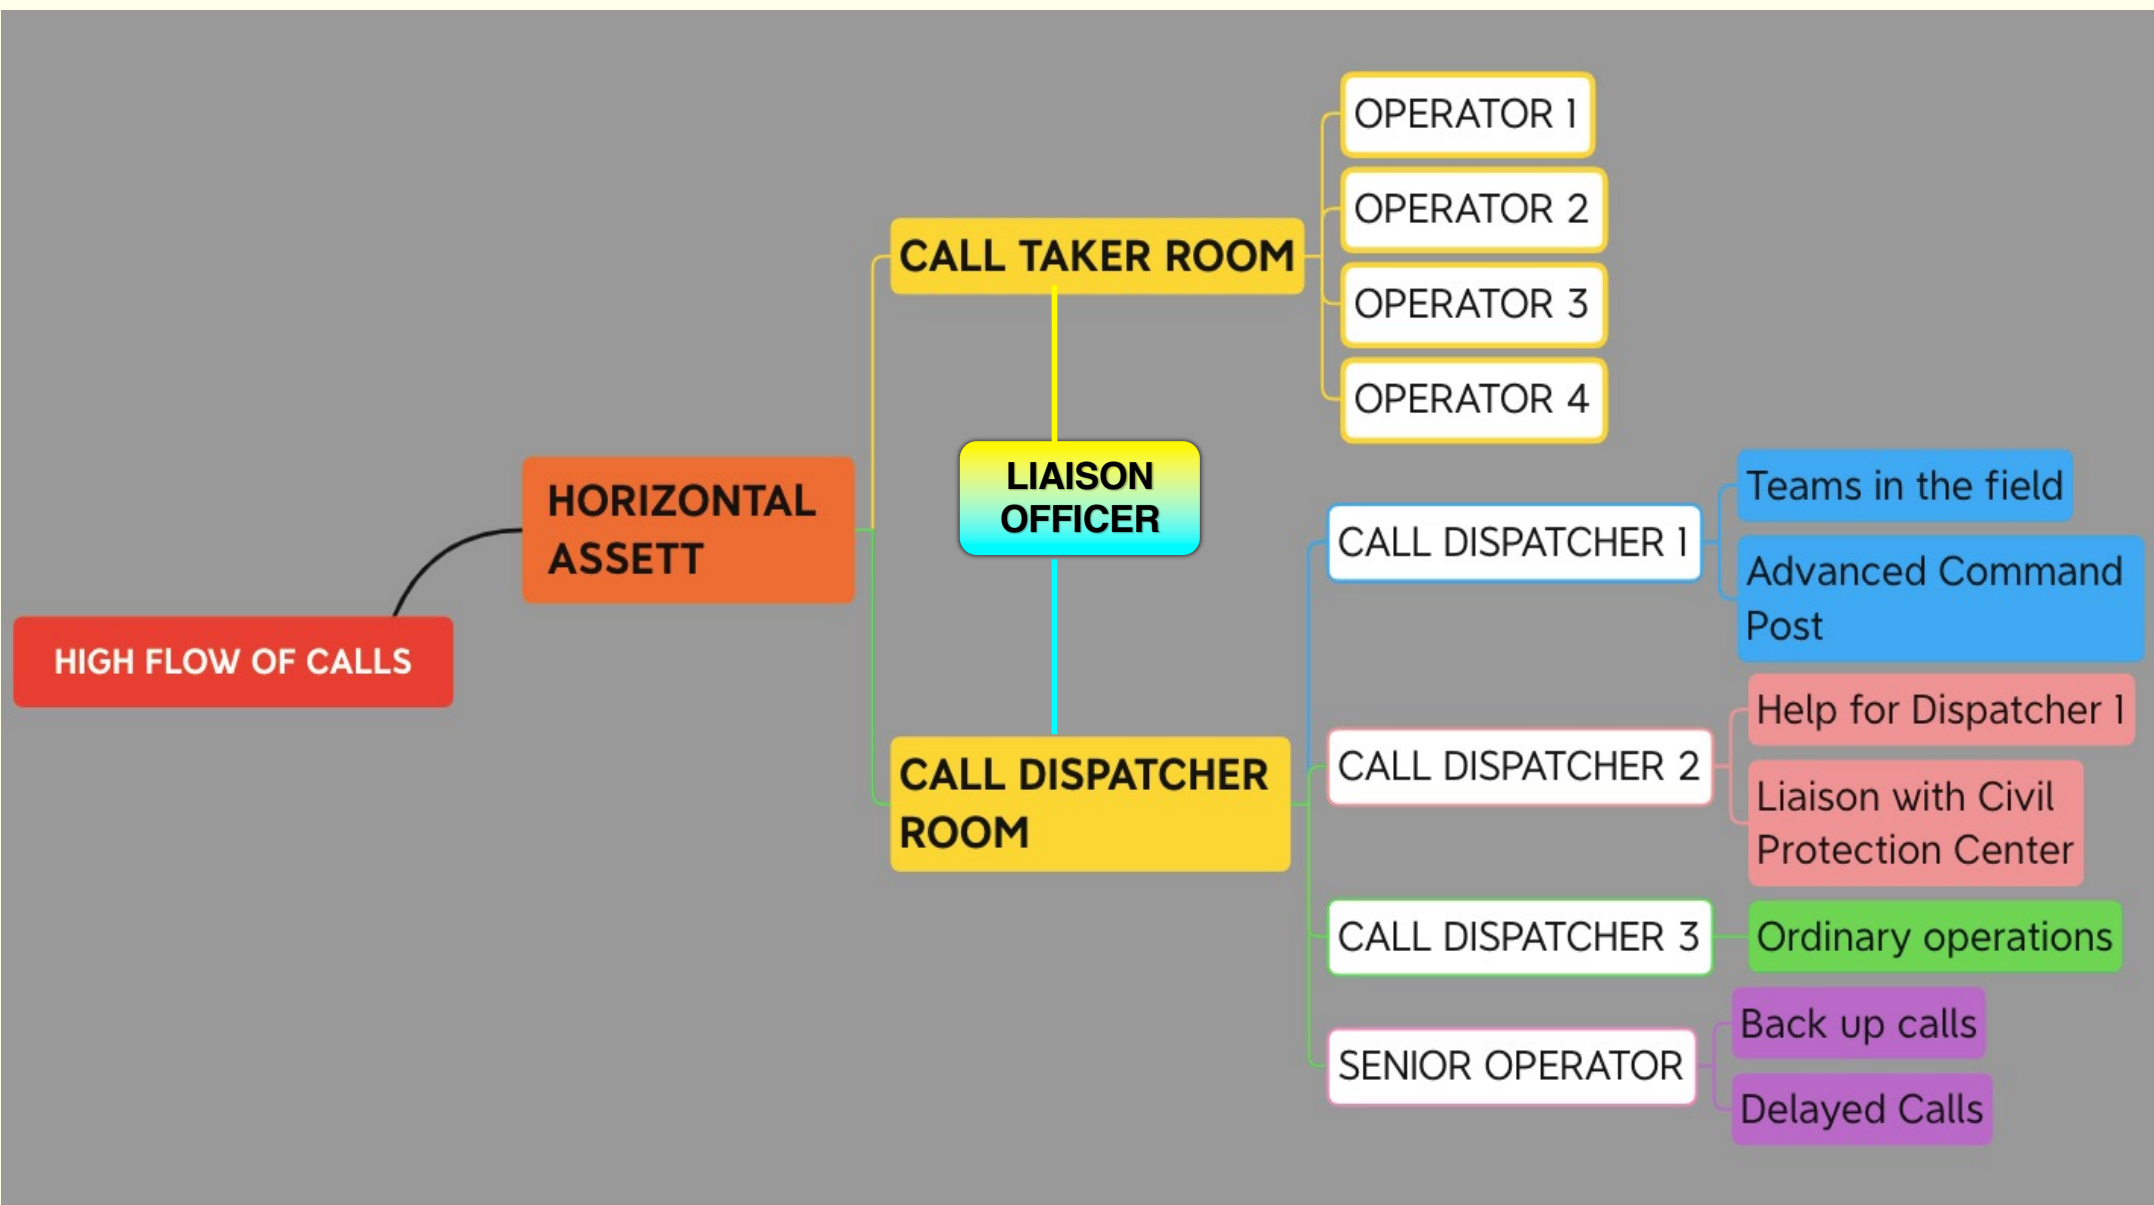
HIGH FLOW OF CALLS

HORIZONTAL ASSETT

CALL TAKER ROOM

OPERATOR 1

OPERATOR 2

OPERATOR 3

OPERATOR 4

LIAISON OFFICER

CALL DISPATCHER ROOM

CALL DISPATCHER 1

Teams in the field

Advanced Command Post

CALL DISPATCHER 2

Help for Dispatcher 1

Liaison with Civil Protection Center

CALL DISPATCHER 3

Ordinary operations

SENIOR OPERATOR

Back up calls

Delayed Calls